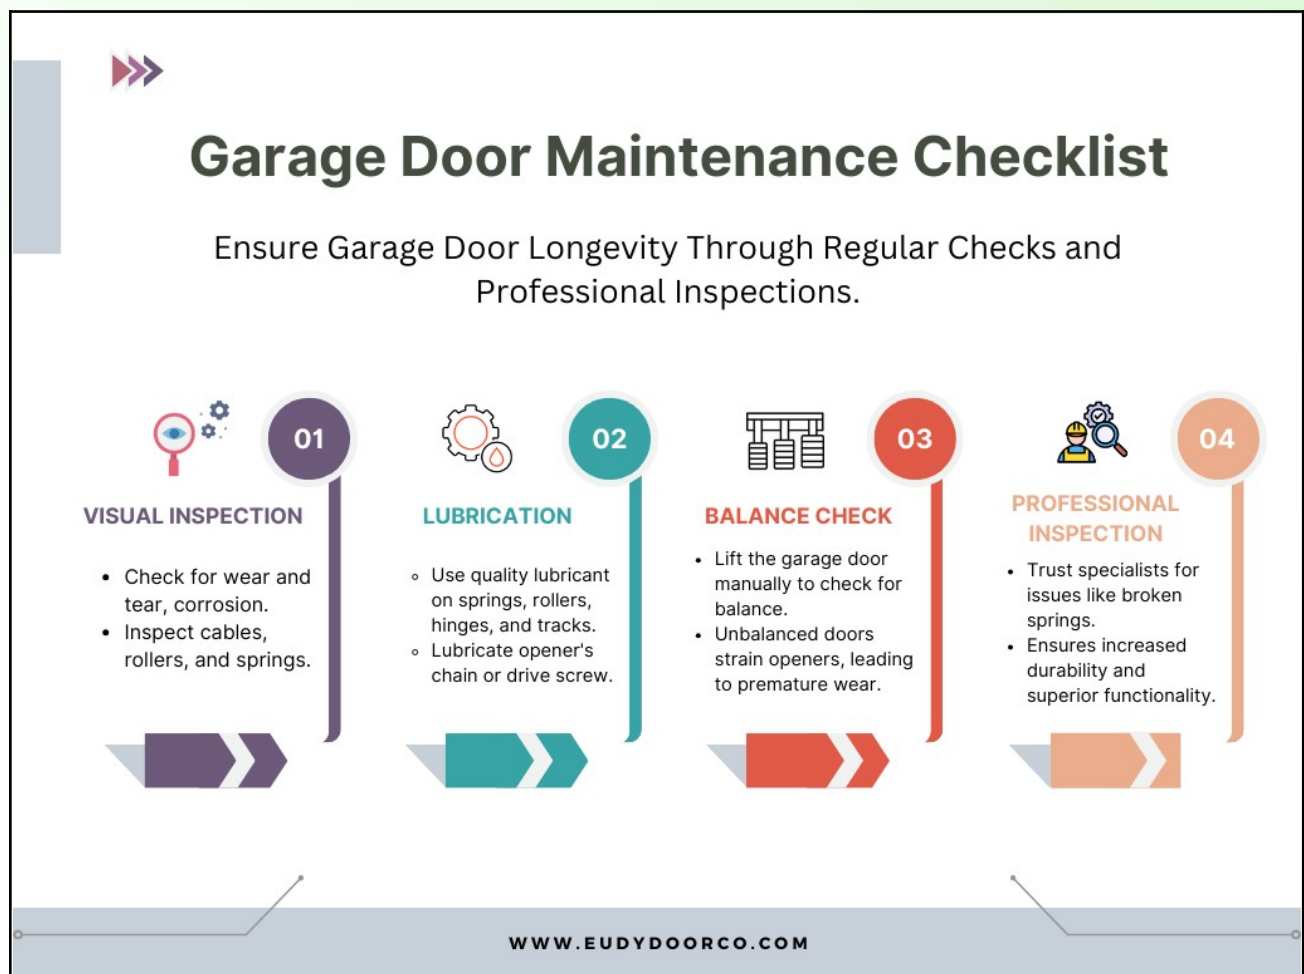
Garage Door Maintenance Checklist

Ensure Garage Door Longevity Through Regular Checks and Professional Inspections.

01

VISUAL INSPECTION

- Check for wear and tear, corrosion.
- Inspect cables, rollers, and springs.

02

LUBRICATION

- Use quality lubricant on springs, rollers, hinges, and tracks.
- Lubricate opener's chain or drive screw.

03

BALANCE CHECK

- Lift the garage door manually to check for balance.
- Unbalanced doors strain openers, leading to premature wear.

04

PROFESSIONAL INSPECTION

- Trust specialists for issues like broken springs.
- Ensures increased durability and superior functionality.

WWW.EUDYDOORCO.COM